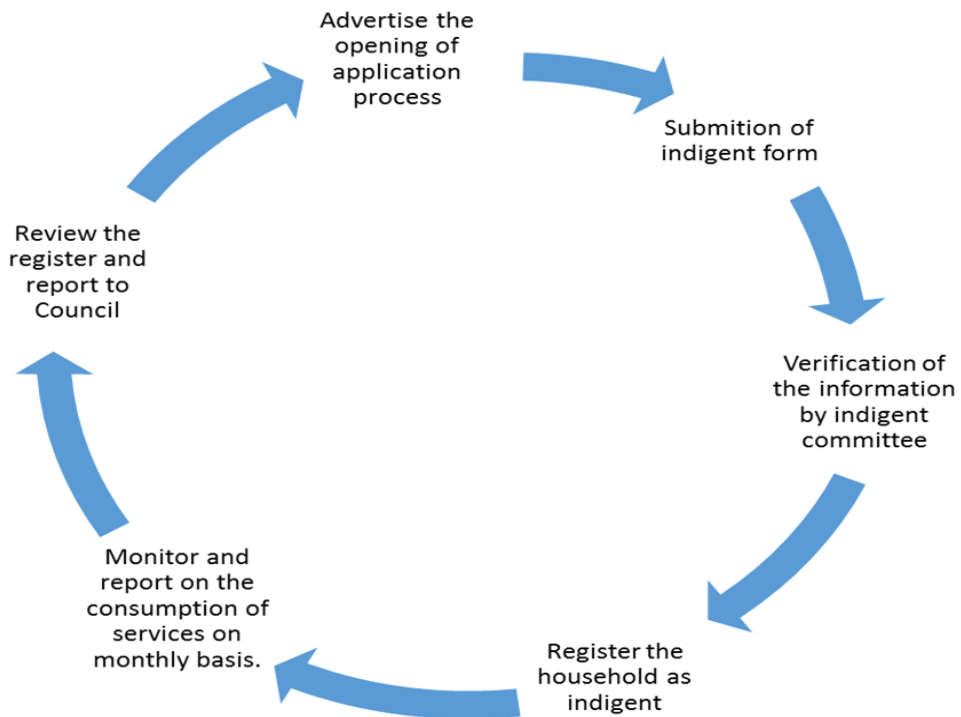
Advertise the opening of application process

Submition of indigent form

Verification of the information by indigent committee

Register the household as indigent

Monitor and report on the consumption of services on monthly basis.

Review the register and report to Council